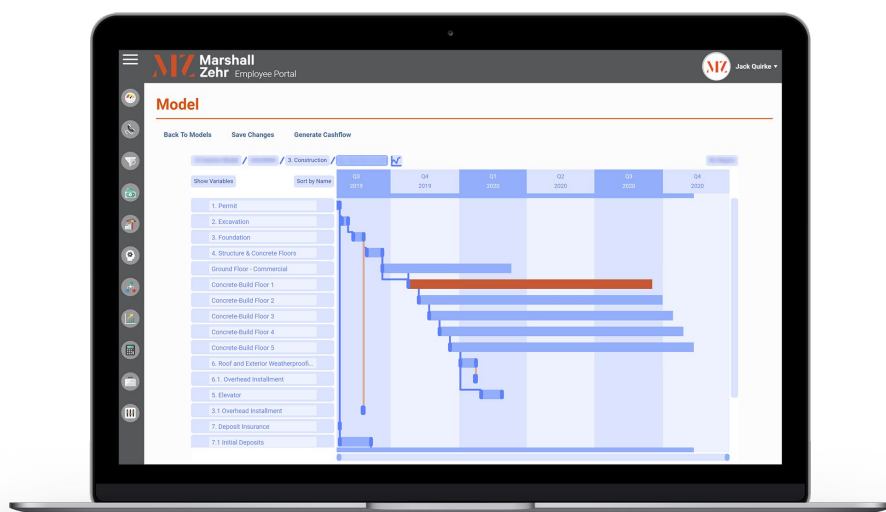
MZ Marshall Zehr Employee Portal

Jack Quirke

Model

Back To Models Save Changes Generate Cashflow

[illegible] / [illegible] / 3. Construction / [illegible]

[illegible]

Show Variables Sort by Name

| Q3 2019 | Q4 2019 | Q1 2020 | Q2 2020 | Q3 2020 | Q4 2020 |
|---|---|---|---|---|---|

1. Permit
2. Excavation
3. Foundation
4. Structure & Concrete Floors
Ground Floor - Commercial
Concrete-Build Floor 1
Concrete-Build Floor 2
Concrete-Build Floor 3
Concrete-Build Floor 4
Concrete-Build Floor 5
6. Roof and Exterior Weatherproofi...
6.1. Overhead Installment
5. Elevator
3.1 Overhead Installment
7. Deposit Insurance
7.1 Initial Deposits